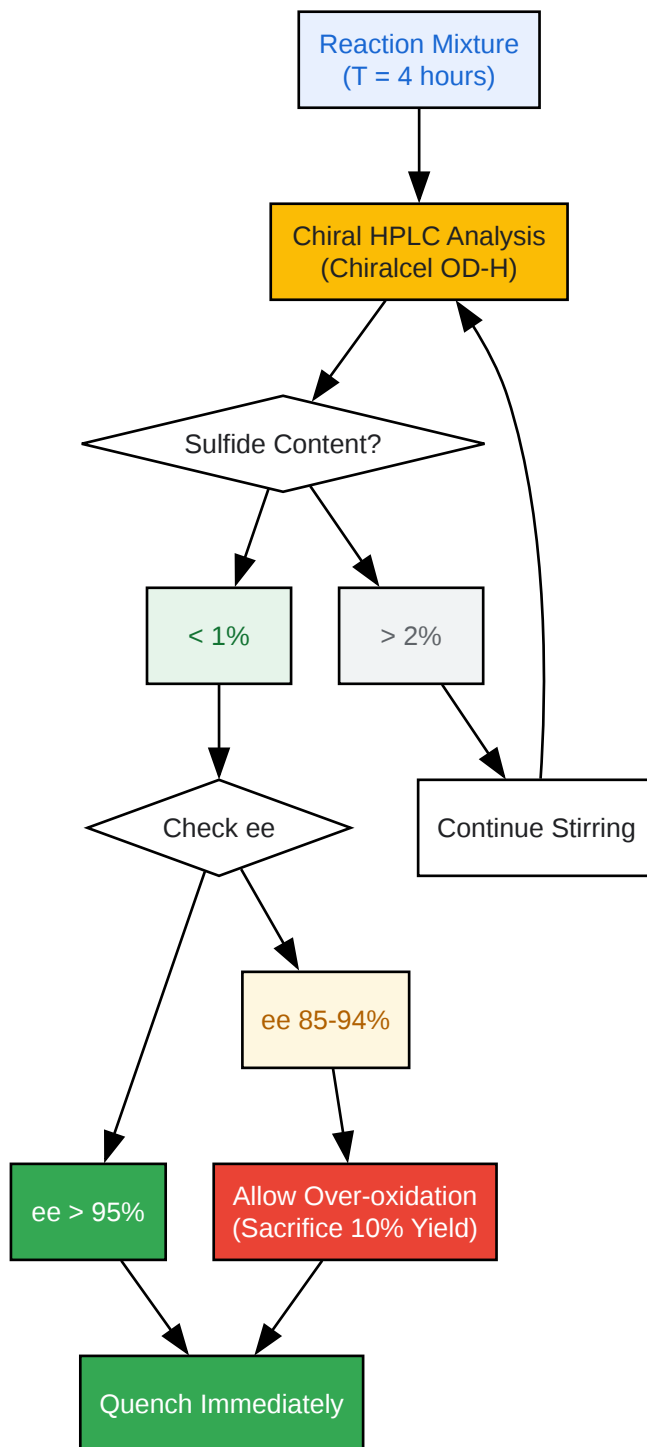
Reaction Mixture
(T = 4 hours)

Chiral HPLC Analysis
(Chiralcel OD-H)

Sulfide Content?

< 1%

> 2%

Continue Stirring

Check ee

ee 85-94%

ee > 95%

Allow Over-oxidation
(Sacrifice 10% Yield)

Quench Immediately